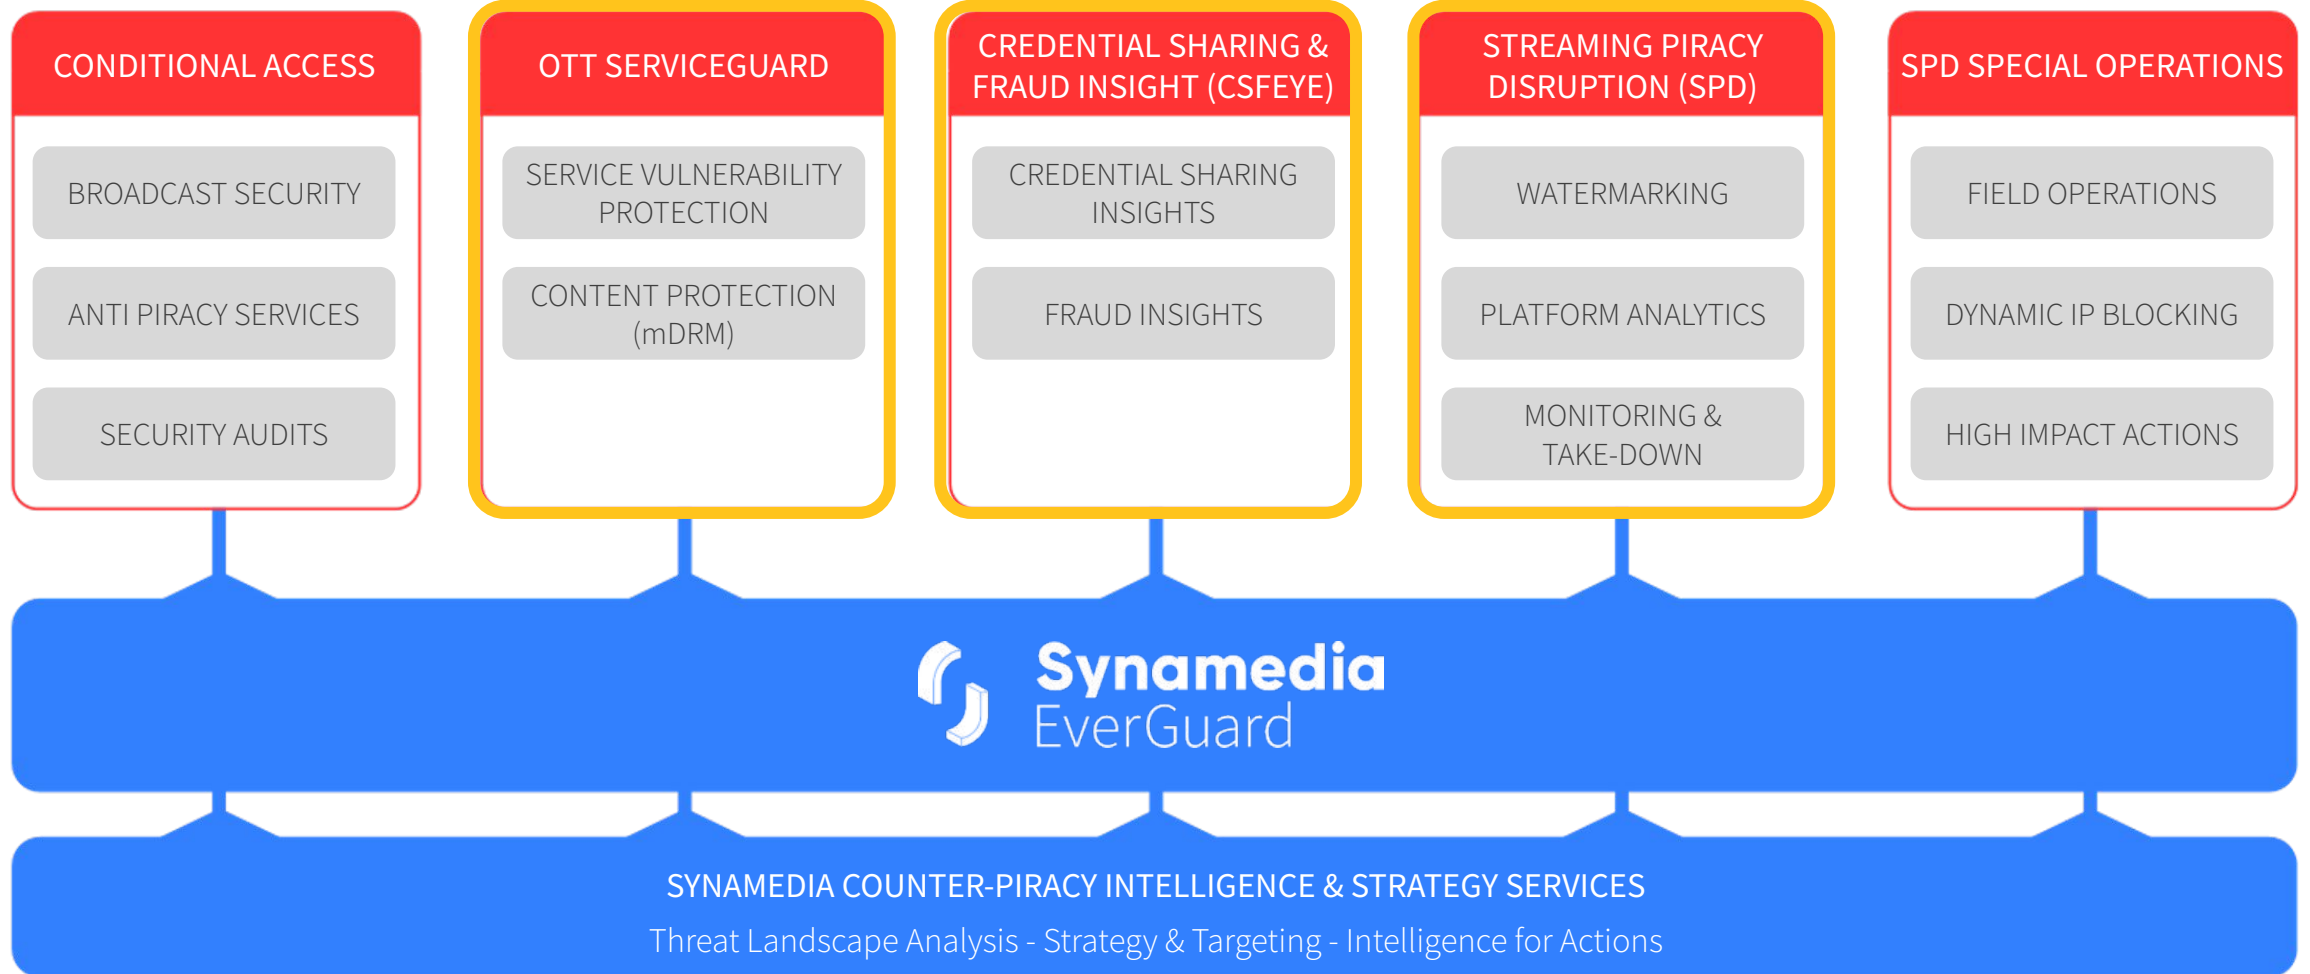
CONDITIONAL ACCESS

BROADCAST SECURITY

ANTI PIRACY SERVICES

SECURITY AUDITS

OTT SERVICEGUARD

SERVICE VULNERABILITY PROTECTION

CONTENT PROTECTION (mDRM)

CREDENTIAL SHARING & FRAUD INSIGHT (CSFEYE)

CREDENTIAL SHARING INSIGHTS

FRAUD INSIGHTS

STREAMING PIRACY DISRUPTION (SPD)

WATERMARKING

PLATFORM ANALYTICS

MONITORING & TAKE-DOWN

SPD SPECIAL OPERATIONS

FIELD OPERATIONS

DYNAMIC IP BLOCKING

HIGH IMPACT ACTIONS

Synamedia EverGuard

SYNAMEDIA COUNTER-PIRACY INTELLIGENCE & STRATEGY SERVICES

Threat Landscape Analysis - Strategy & Targeting - Intelligence for Actions